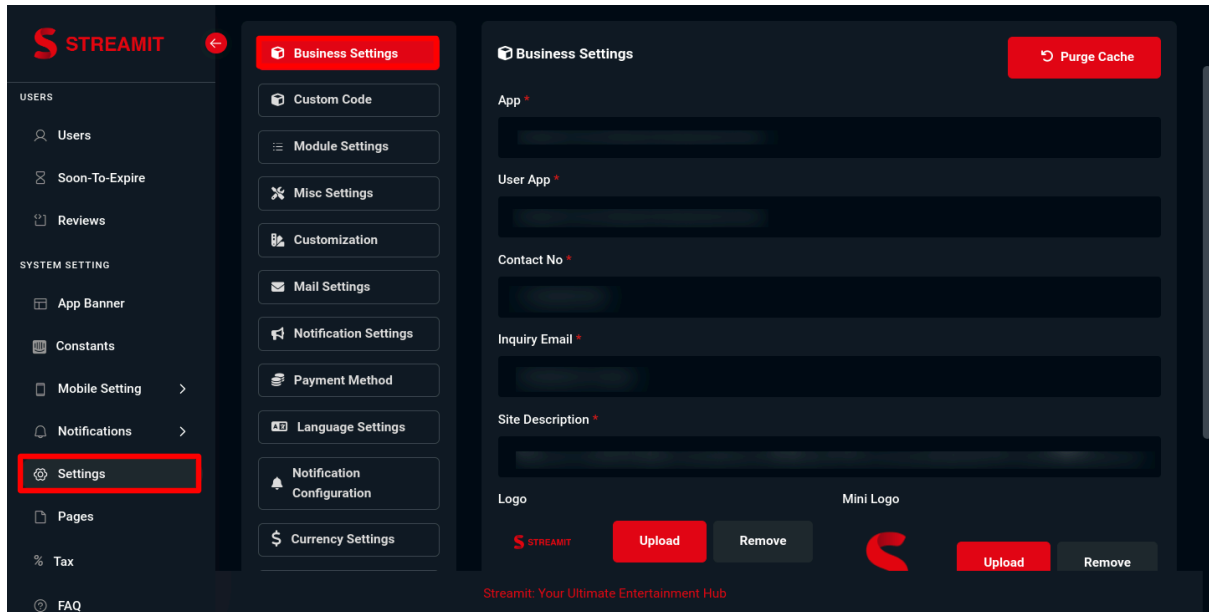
STREAMIT

USERS

Users

Soon-To-Expire

Reviews

SYSTEM SETTING

App Banner

Constants

Mobile Setting

Notifications

Settings

Pages

% Tax

FAQ

Business Settings

Custom Code

Module Settings

Misc Settings

Customization

Mail Settings

Notification Settings

Payment Method

Language Settings

Notification Configuration

Currency Settings

Business Settings

Purge Cache

App *

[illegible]

User App *

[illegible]

Contact No *

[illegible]

Inquiry Email *

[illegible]

Site Description *

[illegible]

Logo

STREAMIT

Upload

Remove

Mini Logo

Upload

Remove

Streamit: Your Ultimate Entertainment Hub